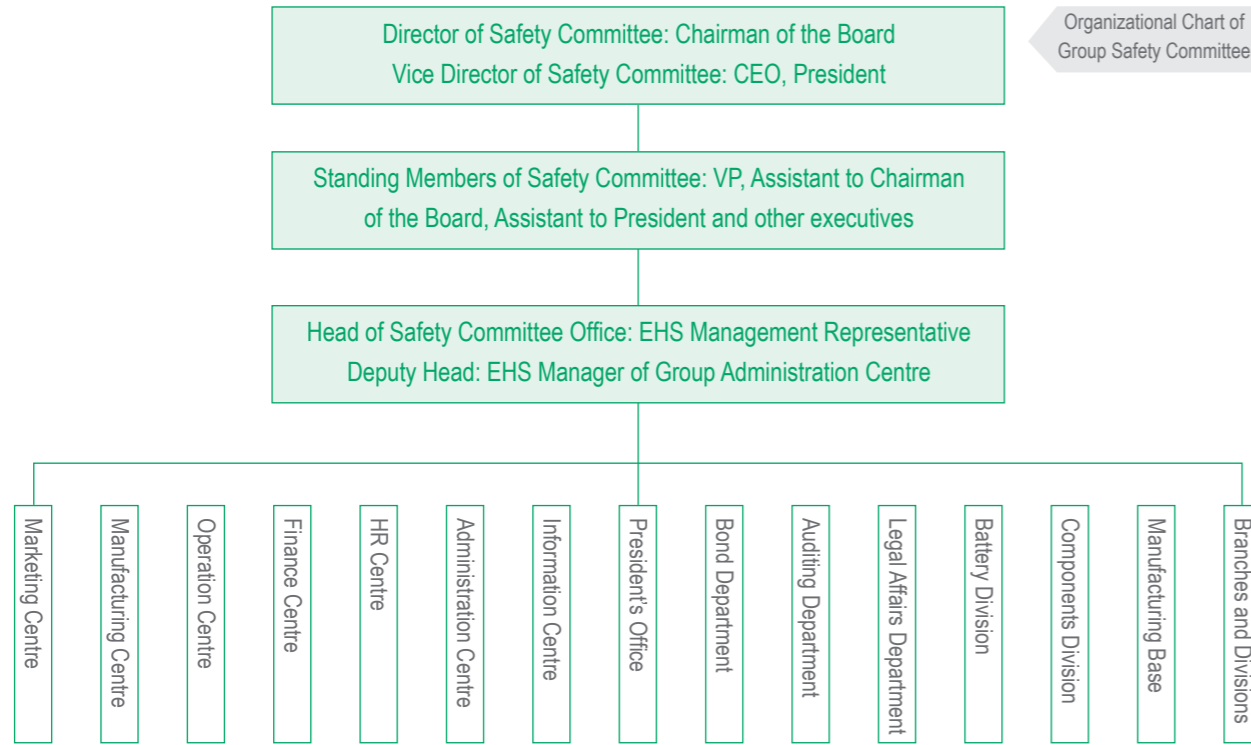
Organizational Chart of Group Safety Committee

Director of Safety Committee: Chairman of the Board
Vice Director of Safety Committee: CEO, President

Standing Members of Safety Committee: VP, Assistant to Chairman of the Board, Assistant to President and other executives

Head of Safety Committee Office: EHS Management Representative
Deputy Head: EHS Manager of Group Administration Centre

Marketing Centre

Manufacturing Centre

Operation Centre

Finance Centre

HR Centre

Administration Centre

Information Centre

President's Office

Bond Department

Auditing Department

Legal Affairs Department

Battery Division

Components Division

Manufacturing Base

Branches and Divisions